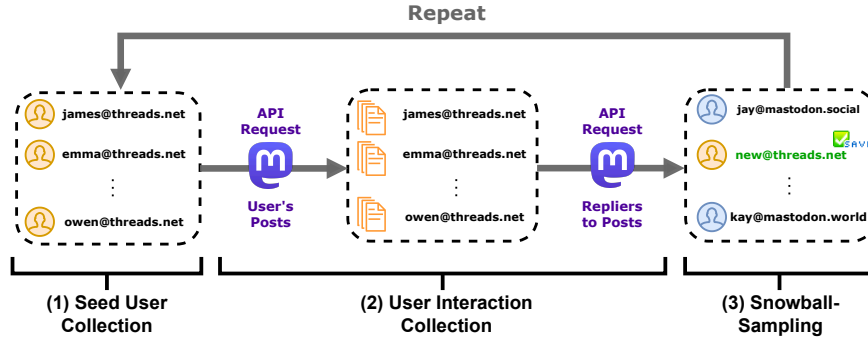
Repeat

james@threads.net
emma@threads.net
⋮
owen@threads.net

API Request
User's Posts

james@threads.net
emma@threads.net
⋮
owen@threads.net

API Request
Repliers to Posts

jay@mastodon.social
new@threads.net
SAVE
⋮
kay@mastodon.world

(1) Seed User Collection

(2) User Interaction Collection

(3) Snowball-Sampling